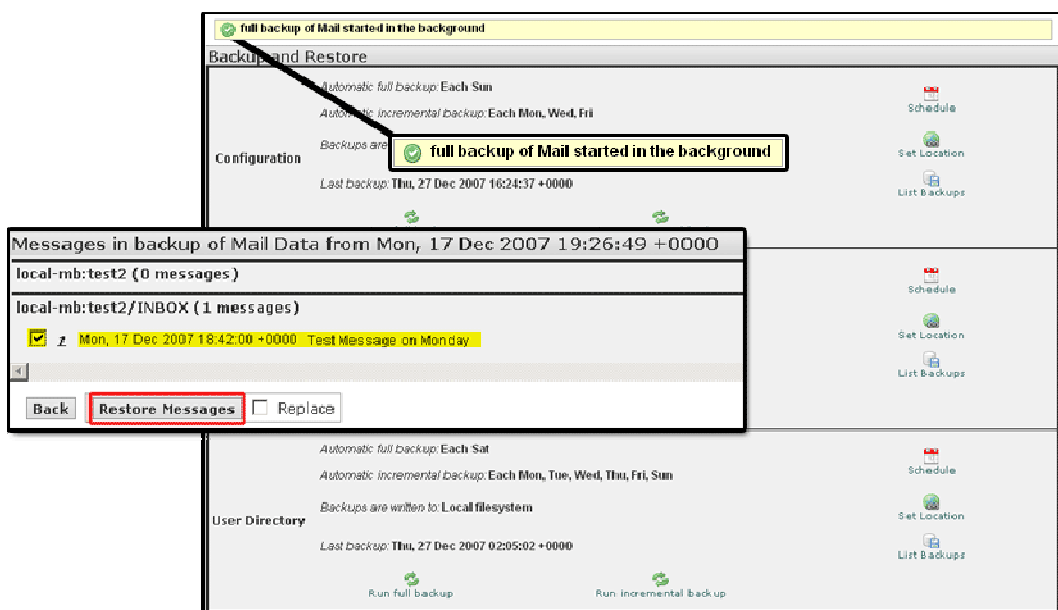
full backup of Mail started in the background

Backup and Restore

Automatic full backup: Each Sun

Automatic incremental backup: Each Mon, Wed, Fri

Configuration

Backups are

full backup of Mail started in the background

Last backup: Thu, 27 Dec 2007 16:24:37 +0000

Schedule

Set Location

List Backups

Messages in backup of Mail Data from Mon, 17 Dec 2007 19:26:49 +0000

local-mb:test2 (0 messages)

local-mb:test2/INBOX (1 messages)

Mon, 17 Dec 2007 18:42:00 +0000 Test Message on Monday

Back

Restore Messages

Replace

Schedule

Set Location

List Backups

Automatic full backup: Each Sat

Automatic incremental backup: Each Mon, Tue, Wed, Thu, Fri, Sun

Backups are written to: Local filesystem

User Directory

Last backup: Thu, 27 Dec 2007 02:05:02 +0000

Schedule

Set Location

List Backups

Run full backup

Run incremental backup